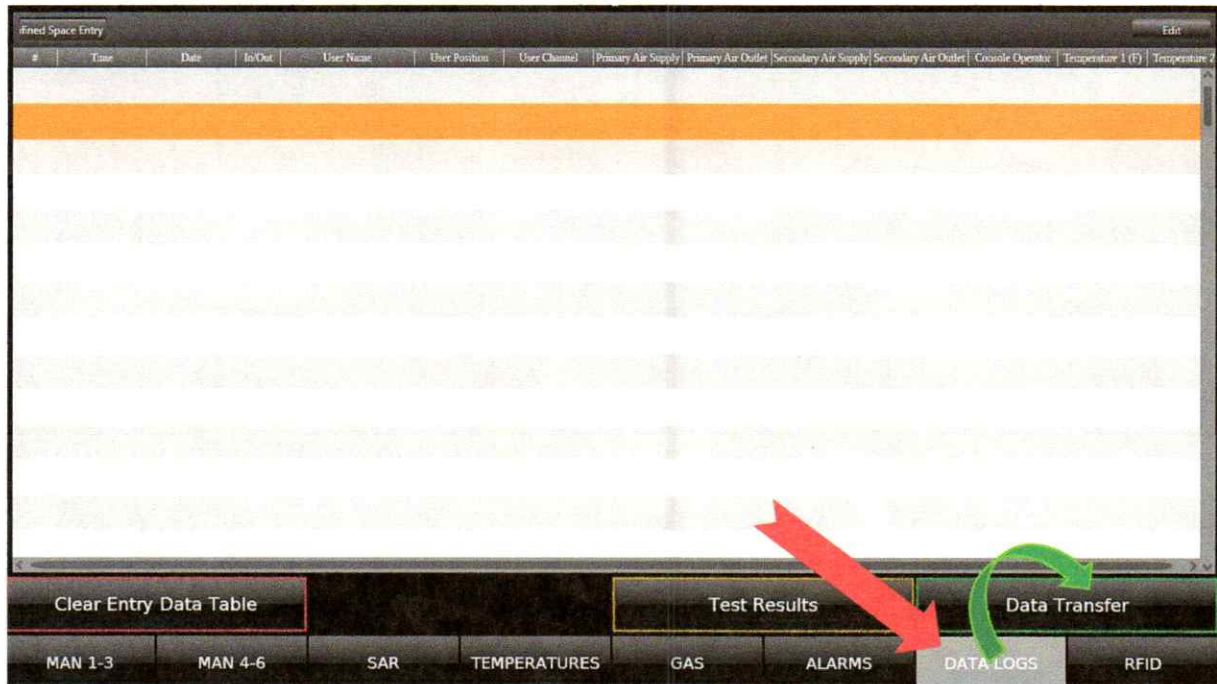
fined Space Entry

Edit

| # | Time | Date | In/Out | User Name | User Position | User Channel | Primary Air Supply | Primary Air Outlet | Secondary Air Supply | Secondary Air Outlet | Console Operator | Temperature 1 (F) | Temperature 2 |
|---|---|---|---|---|---|---|---|---|---|---|---|---|---|

Clear Entry Data Table

Test Results

Data Transfer

MAN 1-3

MAN 4-6

SAR

TEMPERATURES

GAS

ALARMS

DATA LOGS

RFID